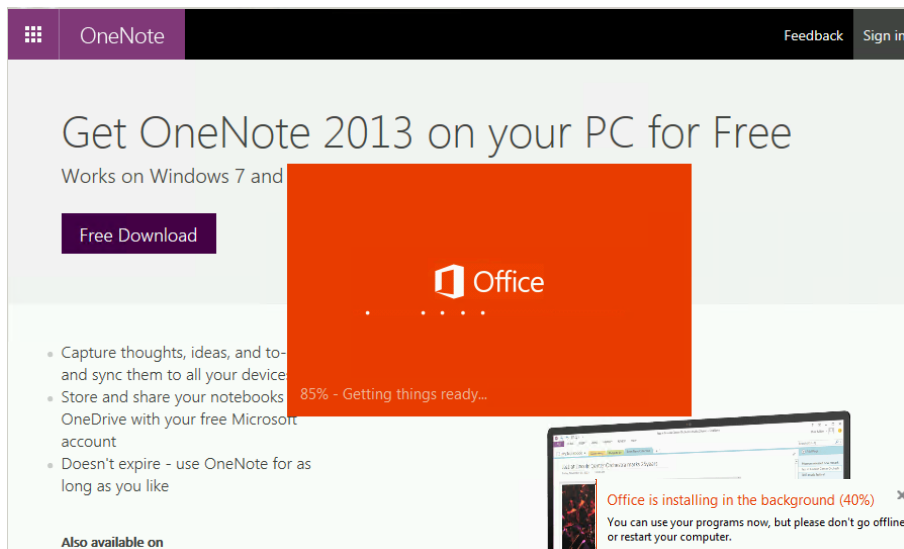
OneNote

Feedback

Sign in

Get OneNote 2013 on your PC for Free

Works on Windows 7 and

Free Download

Office

85% - Getting things ready...

- Capture thoughts, ideas, and to- and sync them to all your devices
- Store and share your notebooks OneDrive with your free Microsoft account
- Doesn't expire - use OneNote for as long as you like

Also available on

Office is installing in the background (40%)

You can use your programs now, but please don't go offline or restart your computer.